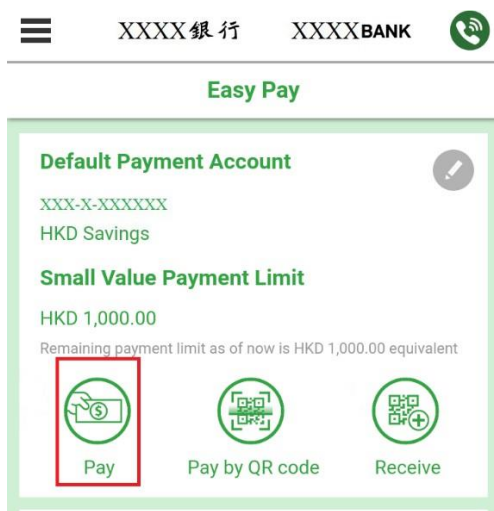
XXXX銀行 XXXXBANK

Easy Pay

Default Payment Account

XXX-X-XXXXXX

HKD Savings

Small Value Payment Limit

HKD 1,000.00

Remaining payment limit as of now is HKD 1,000.00 equivalent

Pay

Pay by QR code

Receive